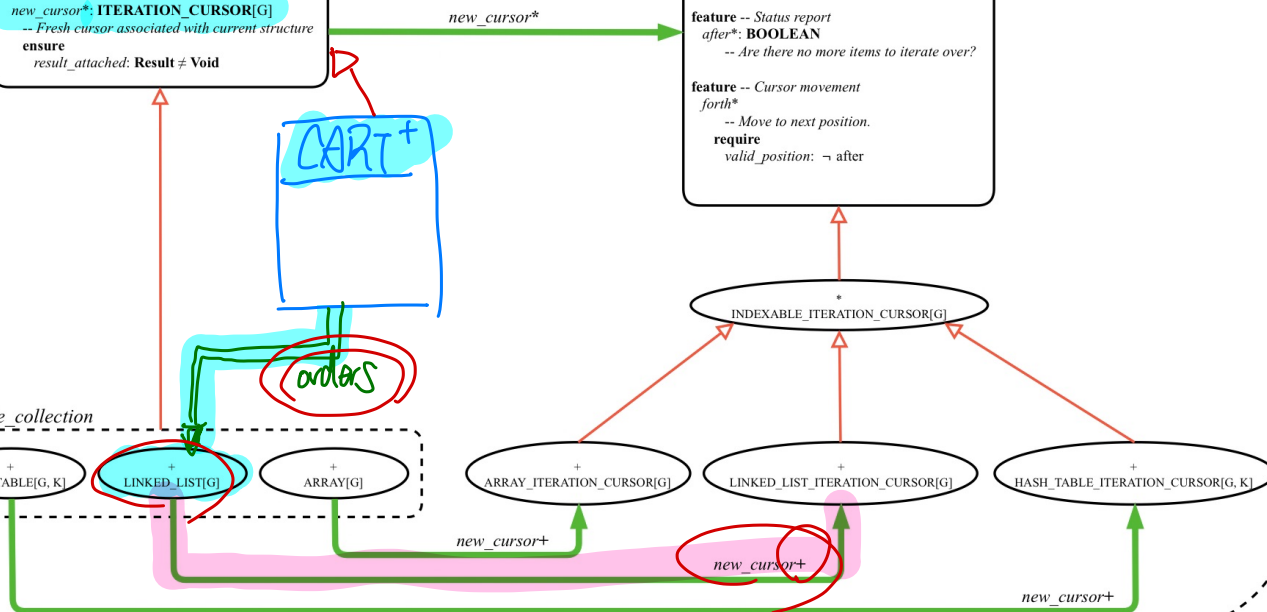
new_cursor*: ITERATION_CURSOR[G]
-- Fresh cursor associated with current structure
ensure
result_attached: Result ≠ Void

new_cursor*

feature -- Status report
after*: BOOLEAN
-- Are there no more items to iterate over?

feature -- Cursor movement
forth*
-- Move to next position.
require
valid_position: ¬ after

CART+

orders

*
INDEXABLE_ITERATION_CURSOR[G]

e_collection

+
TABLE[G, K]

+
LINKED_LIST[G]

+
ARRAY[G]

+
ARRAY_ITERATION_CURSOR[G]

+
LINKED_LIST_ITERATION_CURSOR[G]

+
HASH_TABLE_ITERATION_CURSOR[G, K]

new_cursor+

new_cursor+

new_cursor+